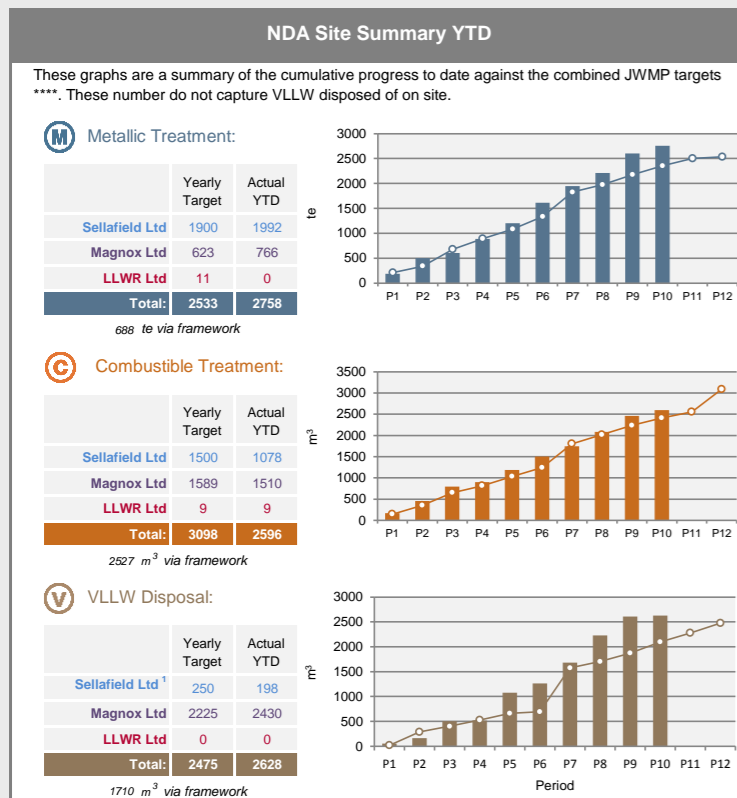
NDA Site Summary YTD

These graphs are a summary of the cumulative progress to date against the combined JWMP targets ****. These number do not capture VLLW disposed of on site.

M Metallic Treatment:

| | Yearly Target | Actual YTD |
|---|---|---|
| Sellafield Ltd | 1900 | 1992 |
| Magnox Ltd | 623 | 766 |
| LLWR Ltd | 11 | 0 |
| Total: | 2533 | 2758 |

688 te via framework

3000
2500
2000
1500
1000
500
0
te
P1 P2 P3 P4 P5 P6 P7 P8 P9 P10 P11 P12

C Combustible Treatment:

| | Yearly Target | Actual YTD |
|---|---|---|
| Sellafield Ltd | 1500 | 1078 |
| Magnox Ltd | 1589 | 1510 |
| LLWR Ltd | 9 | 9 |
| Total: | 3098 | 2596 |

2527 $m^3$ via framework

3500
3000
2500
2000
1500
1000
500
0
$m^3$
P1 P2 P3 P4 P5 P6 P7 P8 P9 P10 P11 P12

V VLLW Disposal:

| | Yearly Target | Actual YTD |
|---|---|---|
| Sellafield Ltd $^1$ | 250 | 198 |
| Magnox Ltd | 2225 | 2430 |
| LLWR Ltd | 0 | 0 |
| Total: | 2475 | 2628 |

1710 $m^3$ via framework

3000
2500
2000
1500
1000
500
0
$m^3$
P1 P2 P3 P4 P5 P6 P7 P8 P9 P10 P11 P12
Period